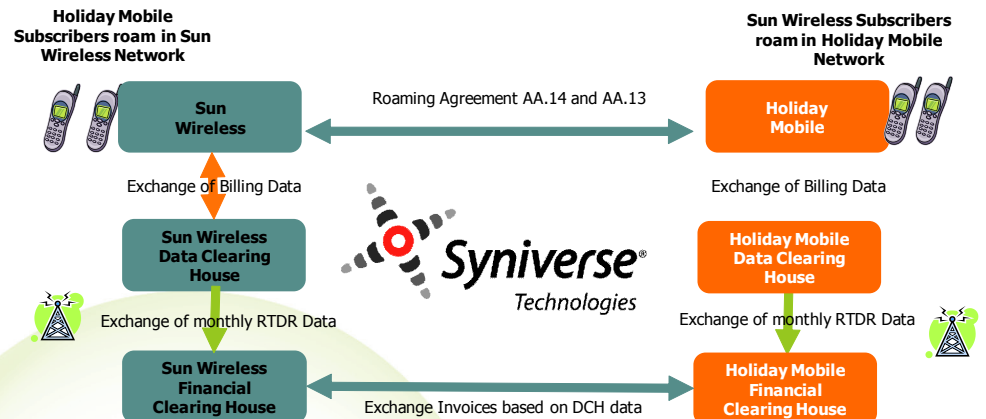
Holiday Mobile Subscribers roam in Sun Wireless Network

Sun Wireless Subscribers roam in Holiday Mobile Network

Sun Wireless

Roaming Agreement AA.14 and AA.13

Holiday Mobile

Exchange of Billing Data

Exchange of Billing Data

Sun Wireless Data Clearing House

Syniverse® Technologies

Holiday Mobile Data Clearing House

Exchange of monthly RTDR Data

Exchange of monthly RTDR Data

Sun Wireless Financial Clearing House

Exchange Invoices based on DCH data

Holiday Mobile Financial Clearing House